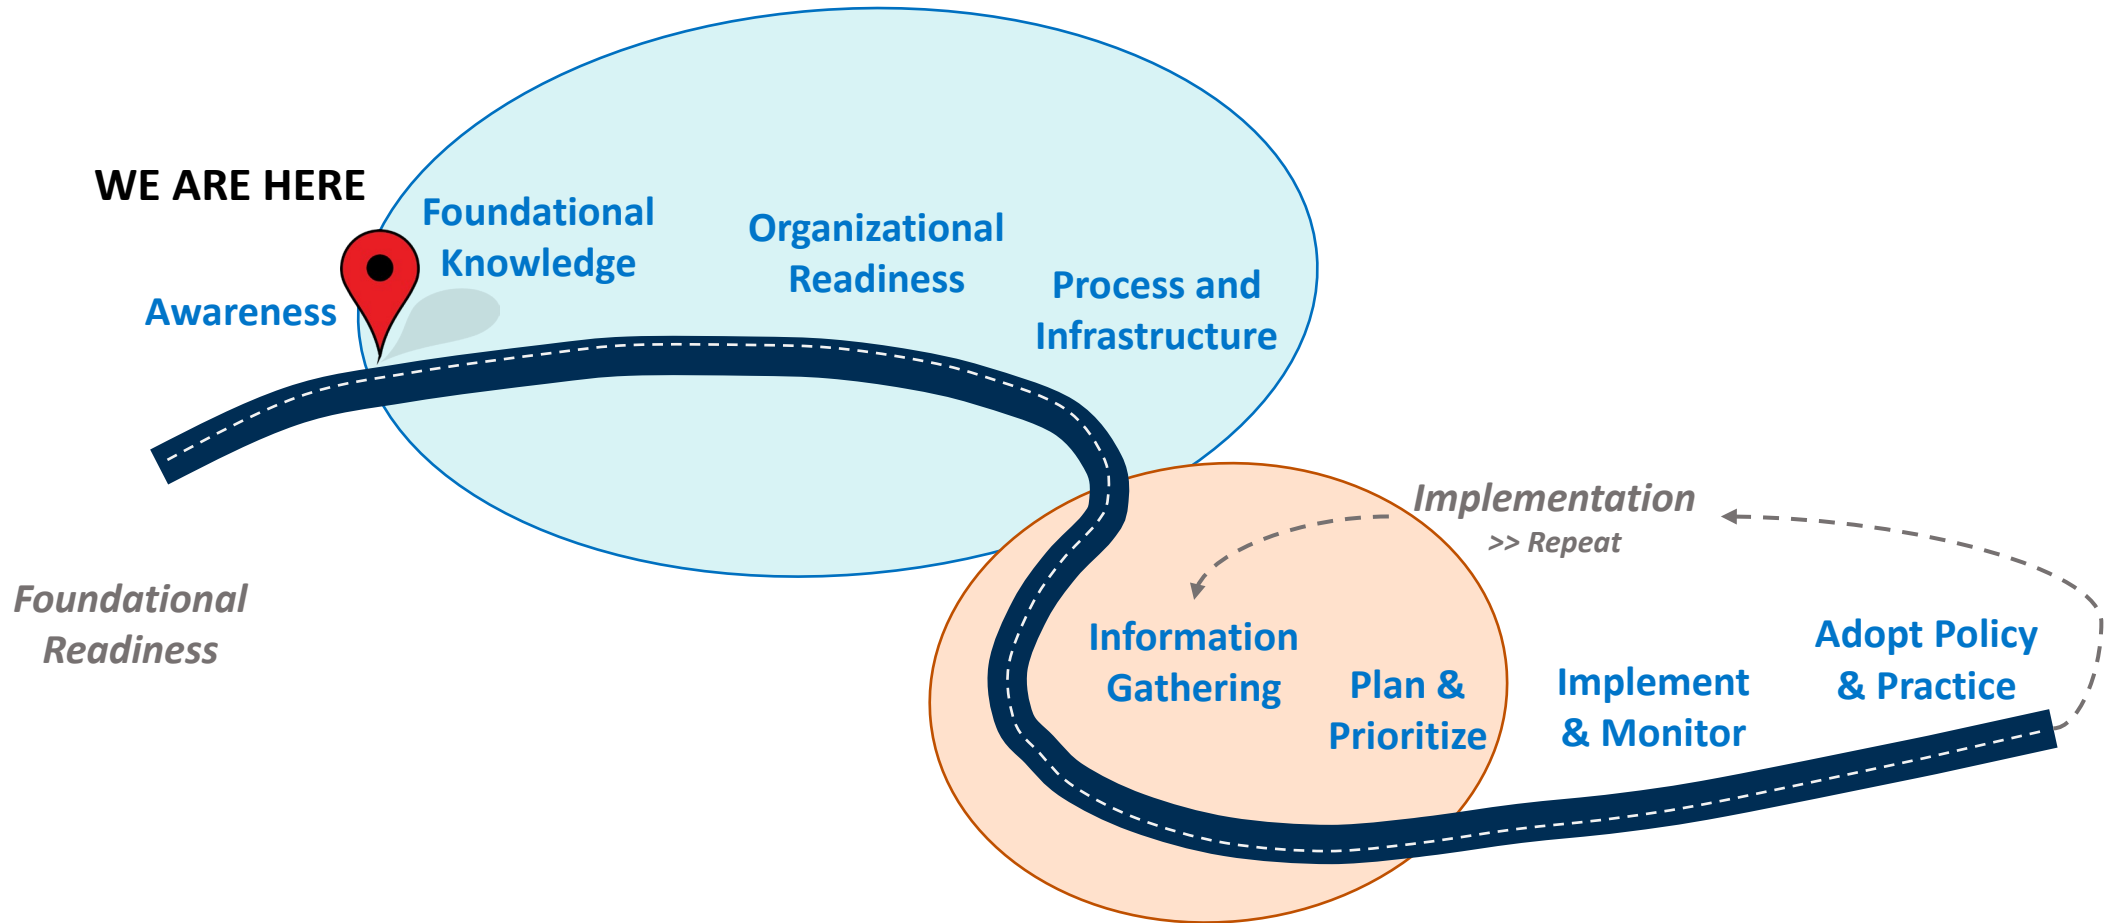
WE ARE HERE

Awareness

Foundational Knowledge

Organizational Readiness

Process and Infrastructure

Foundational Readiness

Implementation
>> Repeat

Information Gathering

Plan & Prioritize

Implement & Monitor

Adopt Policy & Practice